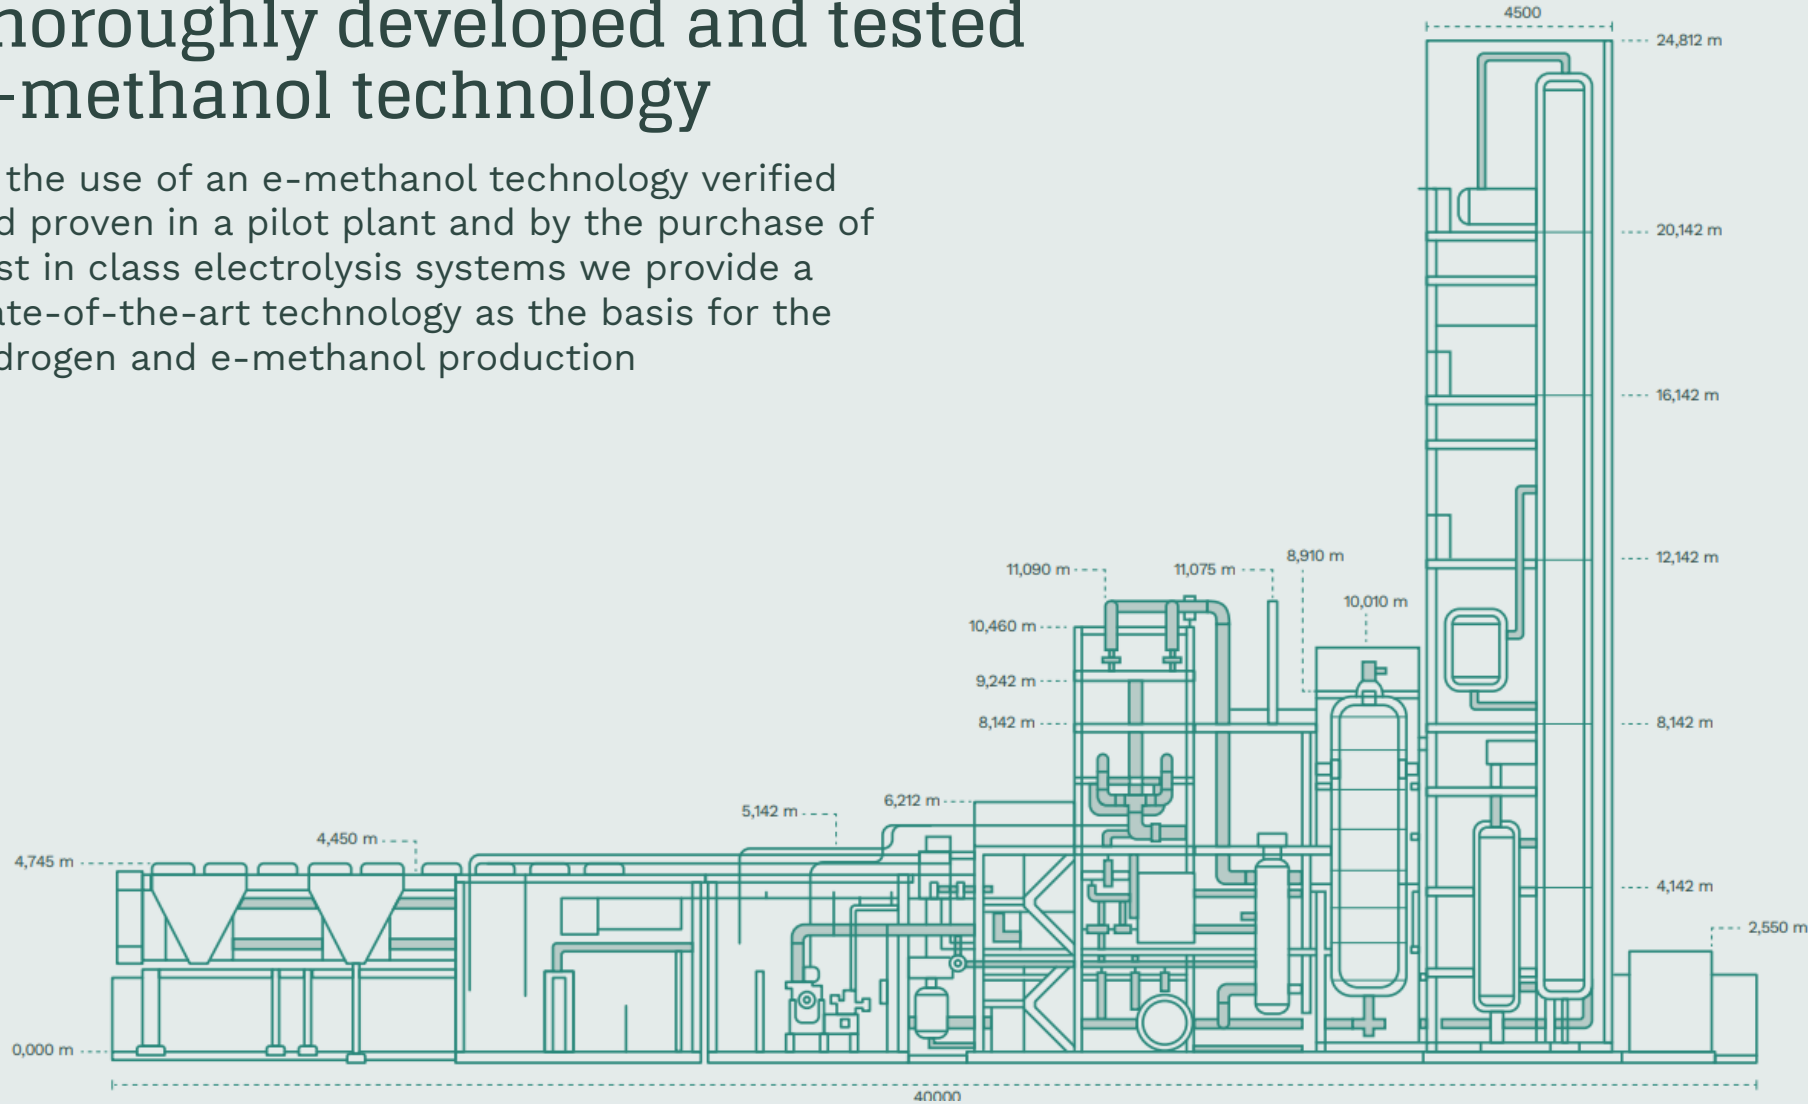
horoughly developed and tested
-methanol technology

the use of an e-methanol technology verified d proven in a pilot plant and by the purchase of st in class electrolysis systems we provide a ate-of-the-art technology as the basis for the drogen and e-methanol production

4500
24,812 m
20,142 m
16,142 m
12,142 m
8,142 m
4,142 m
2,550 m
11,090 m
11,075 m
8,910 m
10,010 m
10,460 m
9,242 m
8,142 m
6,212 m
5,142 m
4,450 m
4,745 m
0,000 m
40000